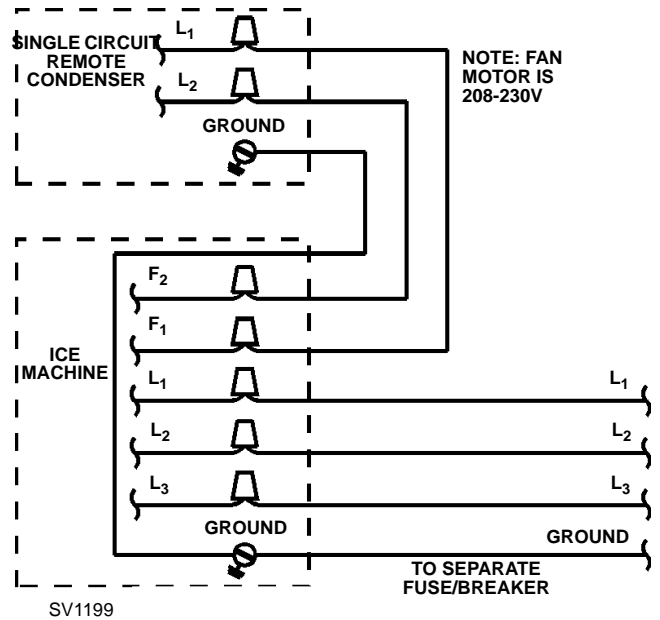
SINGLE CIRCUIT REMOTE CONDENSER

$L_1$

$L_2$

GROUND

NOTE: FAN MOTOR IS 208-230V

$F_2$

$F_1$

ICE MACHINE

$L_1$

$L_2$

$L_3$

GROUND

$L_1$

$L_2$

$L_3$

GROUND

TO SEPARATE FUSE/BREAKER

SV1199